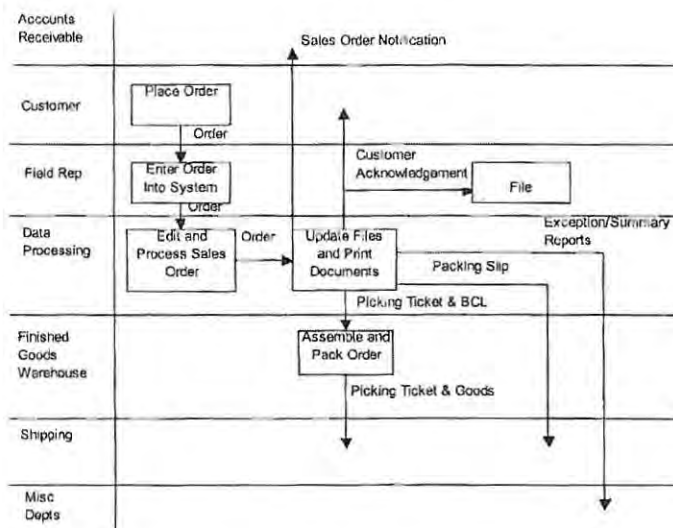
Accounts Receivable

Sales Order Notification

Customer

Place Order

Order

Field Rep

Enter Order Into System

Customer Acknowledgement

File

Order

Data Processing

Edit and Process Sales Order

Order

Update Files and Print Documents

Exception/Summary Reports

Packing Slip

Picking Ticket & BCL

Finished Goods Warehouse

Assemble and Pack Order

Picking Ticket & Goods

Shipping

Misc Depts